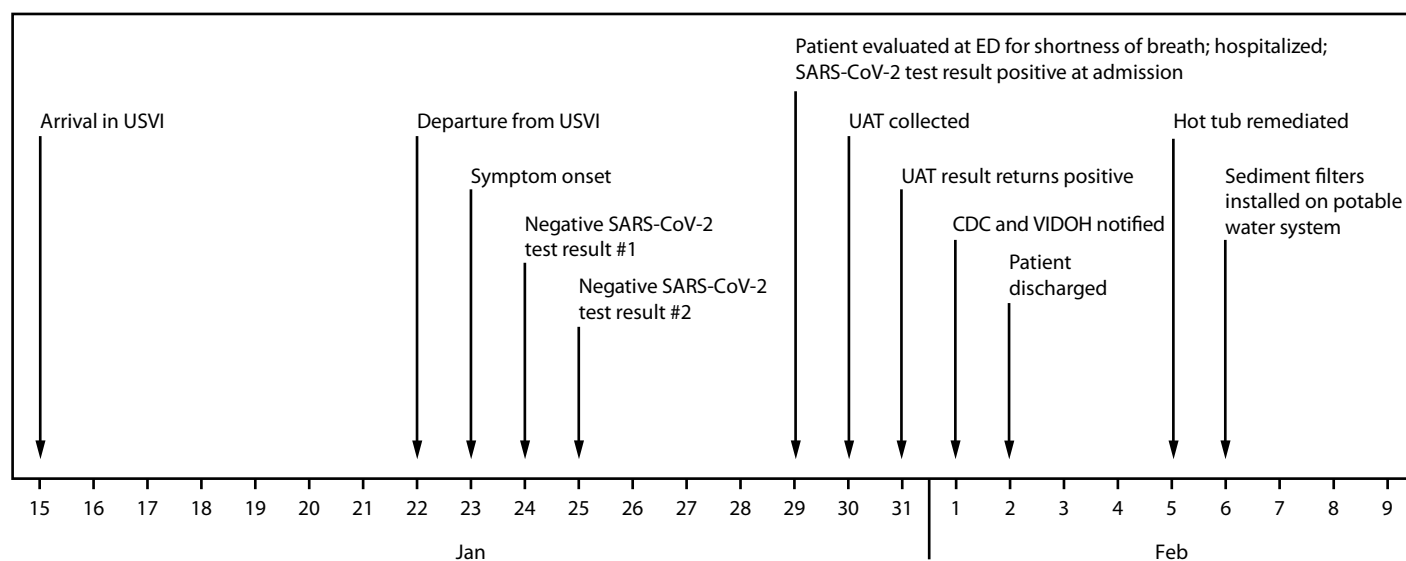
Patient evaluated at ED for shortness of breath; hospitalized; SARS-CoV-2 test result positive at admission

Arrival in USVI

Departure from USVI

Symptom onset

Negative SARS-CoV-2 test result #1

Negative SARS-CoV-2 test result #2

UAT collected

UAT result returns positive

CDC and VIDOH notified

Patient discharged

Hot tub remediated

Sediment filters installed on potable water system

15 16 17 18 19 20 21 22 23 24 25 26 27 28 29 30 31 1 2 3 4 5 6 7 8 9

Jan

Feb